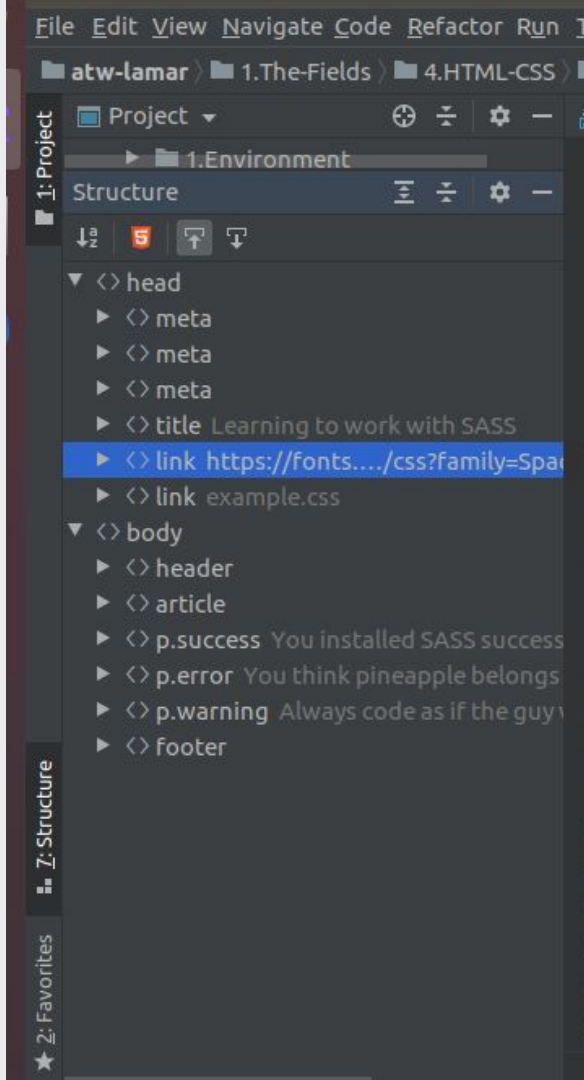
File Edit View Navigate Code Refactor Run

atw-lamar 〉 1.The-Fields 〉 4.HTML-CSS 〉

1: Project

Project

1.Environment

Structure

5

<> head
<> meta
<> meta
<> meta
<> title Learning to work with SASS
<> link https://fonts..../css?family=Spac
<> link example.css
<> body
<> header
<> article
<> p.success You installed SASS success
<> p.error You think pineapple belongs
<> p.warning Always code as if the guy
<> footer

7: Structure

2: Favorites